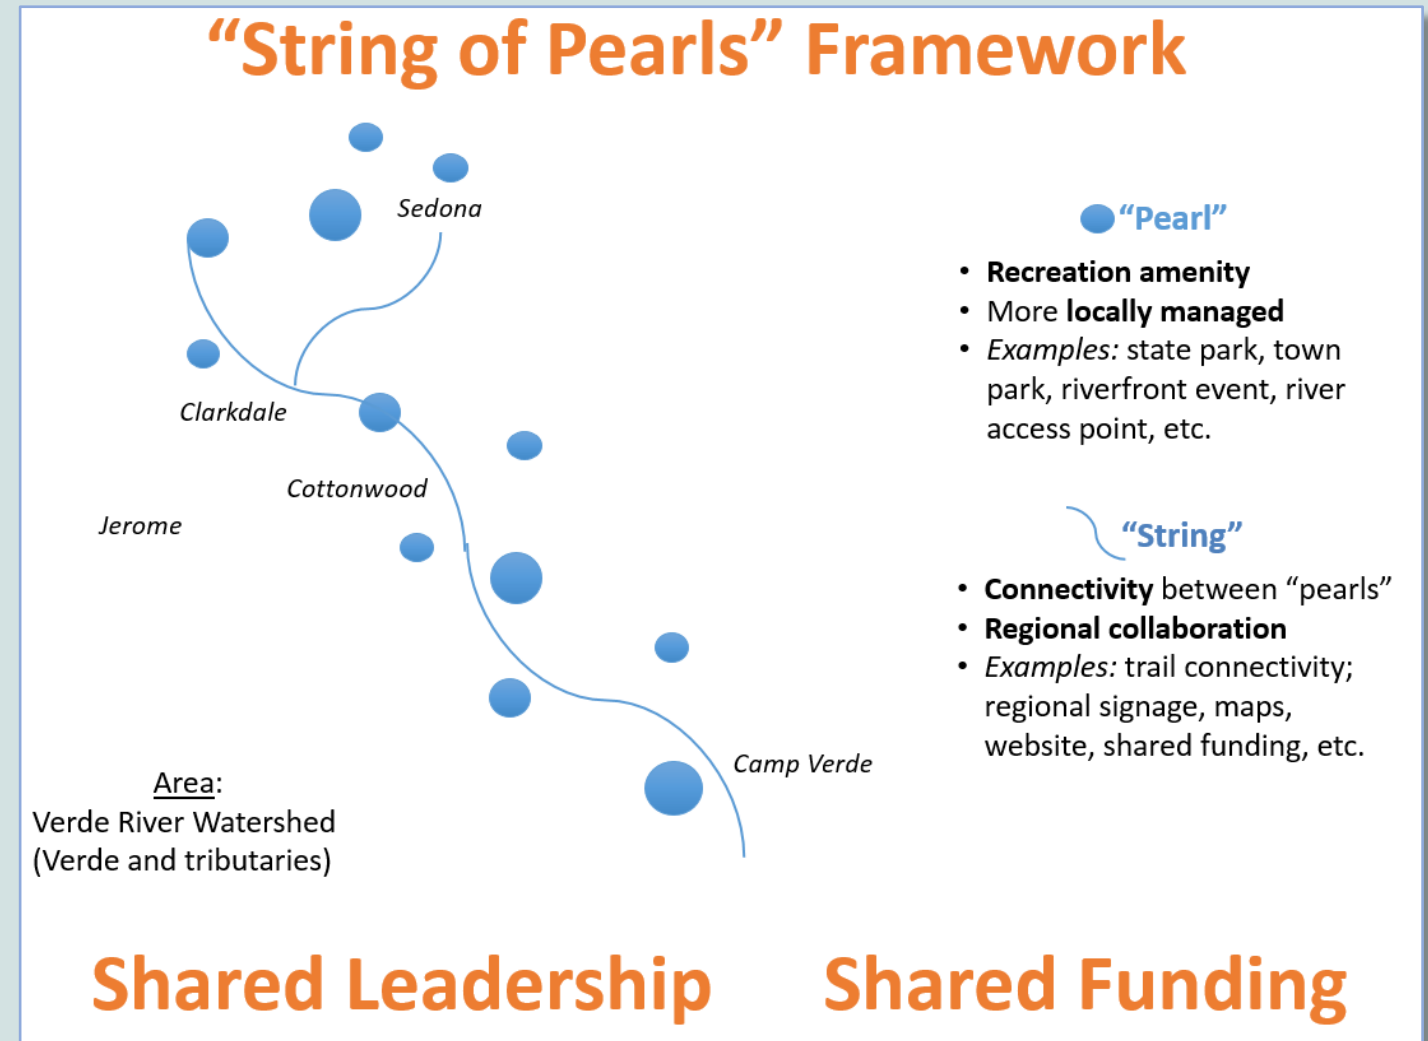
“String of Pearls” Framework

Sedona

Clarkdale

Cottonwood

Jerome

Camp Verde

Area:
Verde River Watershed
(Verde and tributaries)

“Pearl”

• Recreation amenity
• More locally managed
• Examples: state park, town park, riverfront event, river access point, etc.

“String”

• Connectivity between “pearls”
• Regional collaboration
• Examples: trail connectivity; regional signage, maps, website, shared funding, etc.

Shared Leadership Shared Funding